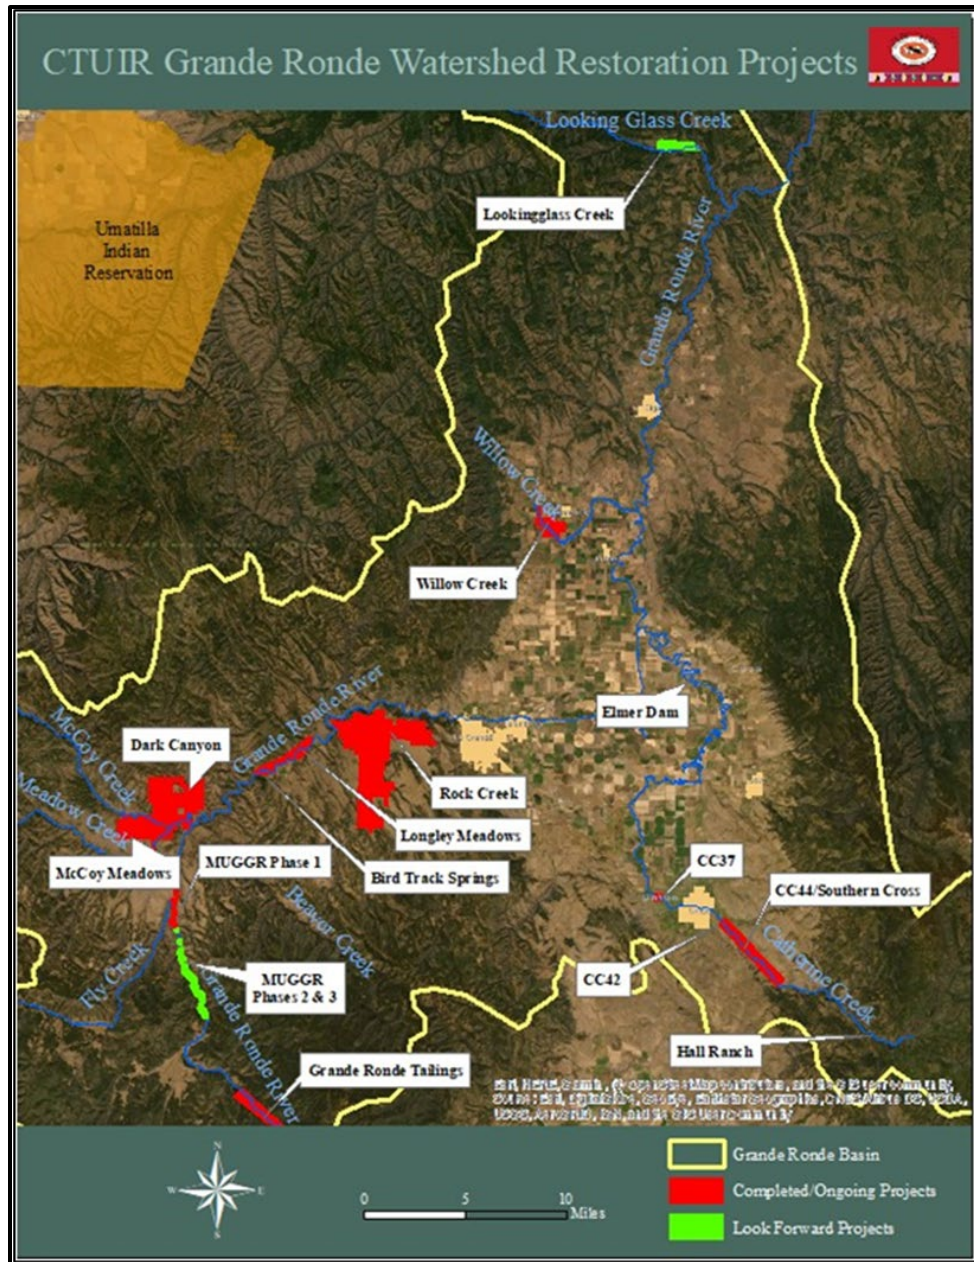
CTUIR Grande Ronde Watershed Restoration Projects

Looking Glass Creek

Lookingglass Creek

Umatilla Indian Reservation

Grande Ronde River

Willow Creek

Willow Creek

Elmer Dam

McCoy Creek

Meadow Creek

Dark Canyon

Grande Ronde River

Rock Creek

Longley Meadows

McCoy Meadows

MUGGR Phase 1

Bird Track Springs

CC37

CC44/Southern Cross

Beaver Creek

Fly Creek

MUGGR Phases 2 & 3

CC42

Catherine Creek

Grande Ronde River

Hall Ranch

Grande Ronde Tailings

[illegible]

N
W E
S

0 5 10 Miles

Grande Ronde Basin
Completed/Ongoing Projects
Look Forward Projects